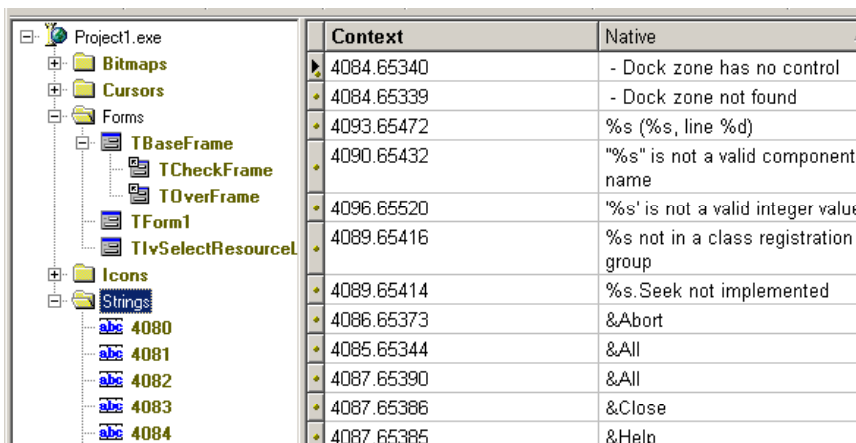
Project1.exe
Bitmaps
Cursors
Forms
TBaseFrame
TCheckFrame
TOverFrame
TForm1
TIvSelectResourceL
Icons
Strings
abc 4080
abc 4081
abc 4082
abc 4083
abc 4084

| Context | Native |
|---|---|
| 4084.65340 | - Dock zone has no control |
| 4084.65339 | - Dock zone not found |
| 4093.65472 | %s (%s, line %d) |
| 4090.65432 | "%s" is not a valid component name |
| 4096.65520 | '%s' is not a valid integer value |
| 4089.65416 | %s not in a class registration group |
| 4089.65414 | %s.Seek not implemented |
| 4086.65373 | &Abort |
| 4085.65344 | &All |
| 4087.65390 | &All |
| 4087.65386 | &Close |
| 4087.65385 | &Help |